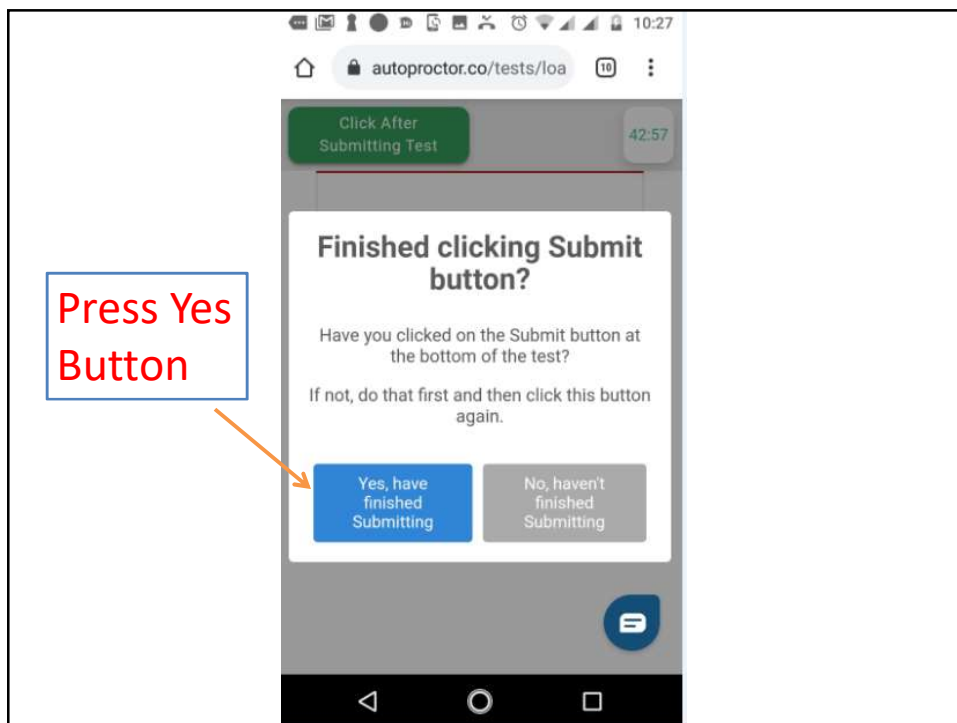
10:27

autoproctor.co/tests/loa

10

Click After Submitting Test

42:57

Press Yes Button

Finished clicking Submit button?

Have you clicked on the Submit button at the bottom of the test?

If not, do that first and then click this button again.

Yes, have finished Submitting

No, haven't finished Submitting